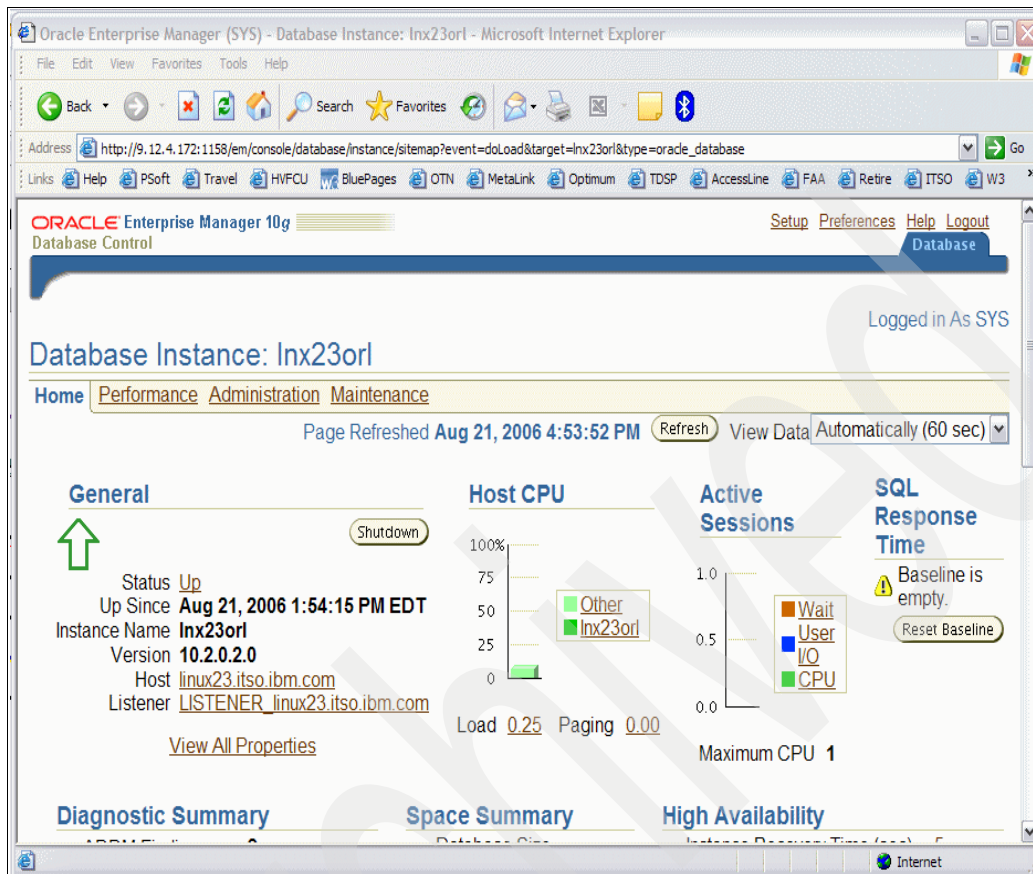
Oracle Enterprise Manager (SYS) - Database Instance: lnx23orl - Microsoft Internet Explorer

File Edit View Favorites Tools Help

Back Search Favorites

Address http://9.12.4.172:1158/em/console/database/instance/sitemap?event=doLoad&target=lnx23orl&type=oracle_database Go

Links Help PSoft Travel HVFCU BluePages OTN MetaLink Optimum TDSP AccessLine FAA Retire ITSO W3

ORACLE Enterprise Manager 10g
Database Control

Setup Preferences Help Logout
Database

Logged in As SYS

Database Instance: lnx23orl

Home Performance Administration Maintenance

Page Refreshed Aug 21, 2006 4:53:52 PM Refresh View Data Automatically (60 sec)

General

Shutdown

Status Up
Up Since Aug 21, 2006 1:54:15 PM EDT
Instance Name lnx23orl
Version 10.2.0.2.0
Host linux23.itso.ibm.com
Listener LISTENER_linux23.itso.ibm.com

View All Properties

Host CPU

100%
75
50
25
0

Other
lnx23orl

Load 0.25 Paging 0.00

Active Sessions

1.0
0.5
0.0

Wait
User I/O
CPU

Maximum CPU 1

SQL Response Time

Baseline is empty.

Reset Baseline

Diagnostic Summary

Space Summary

High Availability

Internet